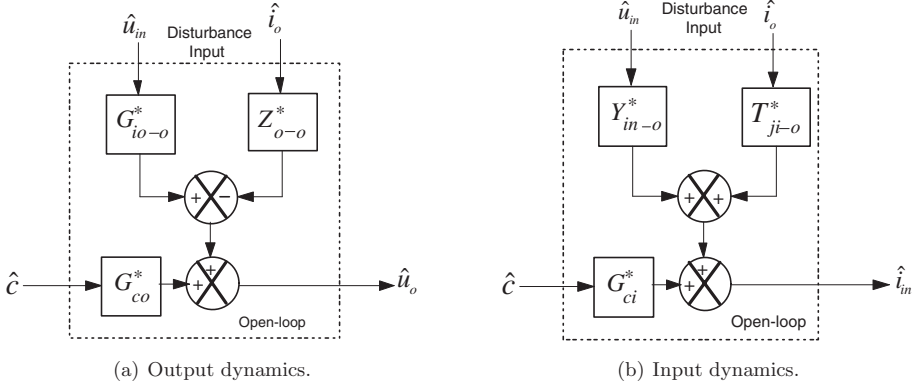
$\hat{u}_{in}$

Disturbance Input

$\hat{i}_o$

$G^*_{io-o}$

$Z^*_{o-o}$

+ −

+ +

$\hat{c}$

$G^*_{co}$

$\hat{u}_o$

Open-loop

(a) Output dynamics.

$\hat{u}_{in}$

Disturbance Input

$\hat{i}_o$

$Y^*_{in-o}$

$T^*_{ji-o}$

+ +

+ +

$\hat{c}$

$G^*_{ci}$

$\hat{i}_{in}$

Open-loop

(b) Input dynamics.